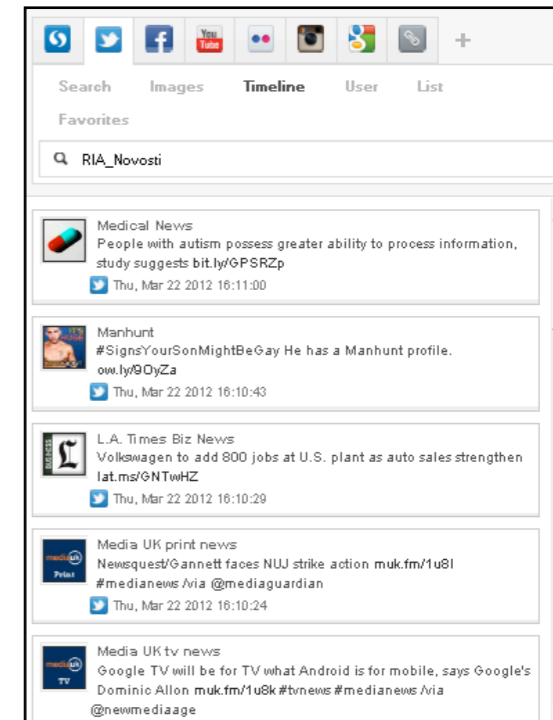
You Tube

Search Images Timeline User List

Favorites

RIA_Novosti

Medical News
People with autism possess greater ability to process information, study suggests bit.ly/GPSRZp
Thu, Mar 22 2012 16:11:00

Manhunt
#SignsYourSonMightBeGay He has a Manhunt profile. ow.ly/9OyZa
Thu, Mar 22 2012 16:10:43

L.A. Times Biz News
Volkswagen to add 800 jobs at U.S. plant as auto sales strengthen lat.ms/GNTwHZ
Thu, Mar 22 2012 16:10:29

Media UK print news
Newsquest/Gannett faces NUJ strike action muk.fm/1u8l #medianews /via @mediaguardian
Thu, Mar 22 2012 16:10:24

Media UK tv news
Google TV will be for TV what Android is for mobile, says Google's Dominic Allon muk.fm/1u8k #tvnews #medianews /via @newmediaage